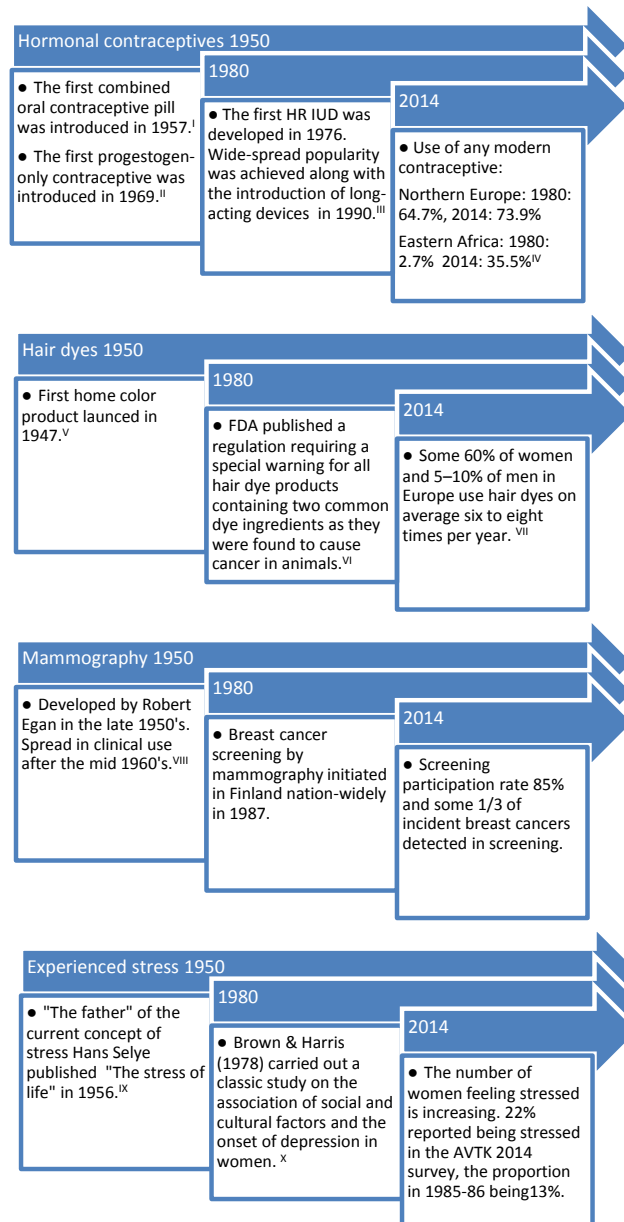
Hormonal contraceptives 1950

● The first combined oral contraceptive pill was introduced in 1957.$^{I}$

● The first progestogen-only contraceptive was introduced in 1969.$^{II}$

1980

● The first HR IUD was developed in 1976. Wide-spread popularity was achieved along with the introduction of long-acting devices in 1990.$^{III}$

2014

● Use of any modern contraceptive:

Northern Europe: 1980: 64.7%, 2014: 73.9%

Eastern Africa: 1980: 2.7% 2014: 35.5%$^{IV}$

Hair dyes 1950

● First home color product launced in 1947.$^{V}$

1980

● FDA published a regulation requiring a special warning for all hair dye products containing two common dye ingredients as they were found to cause cancer in animals.$^{VI}$

2014

● Some 60% of women and 5–10% of men in Europe use hair dyes on average six to eight times per year. $^{VII}$

Mammography 1950

● Developed by Robert Egan in the late 1950's. Spread in clinical use after the mid 1960's.$^{VIII}$

1980

● Breast cancer screening by mammography initiated in Finland nation-widely in 1987.

2014

● Screening participation rate 85% and some 1/3 of incident breast cancers detected in screening.

Experienced stress 1950

● "The father" of the current concept of stress Hans Selye published "The stress of life" in 1956.$^{IX}$

1980

● Brown & Harris (1978) carried out a classic study on the association of social and cultural factors and the onset of depression in women. $^{X}$

2014

● The number of women feeling stressed is increasing. 22% reported being stressed in the AVTK 2014 survey, the proportion in 1985-86 being13%.